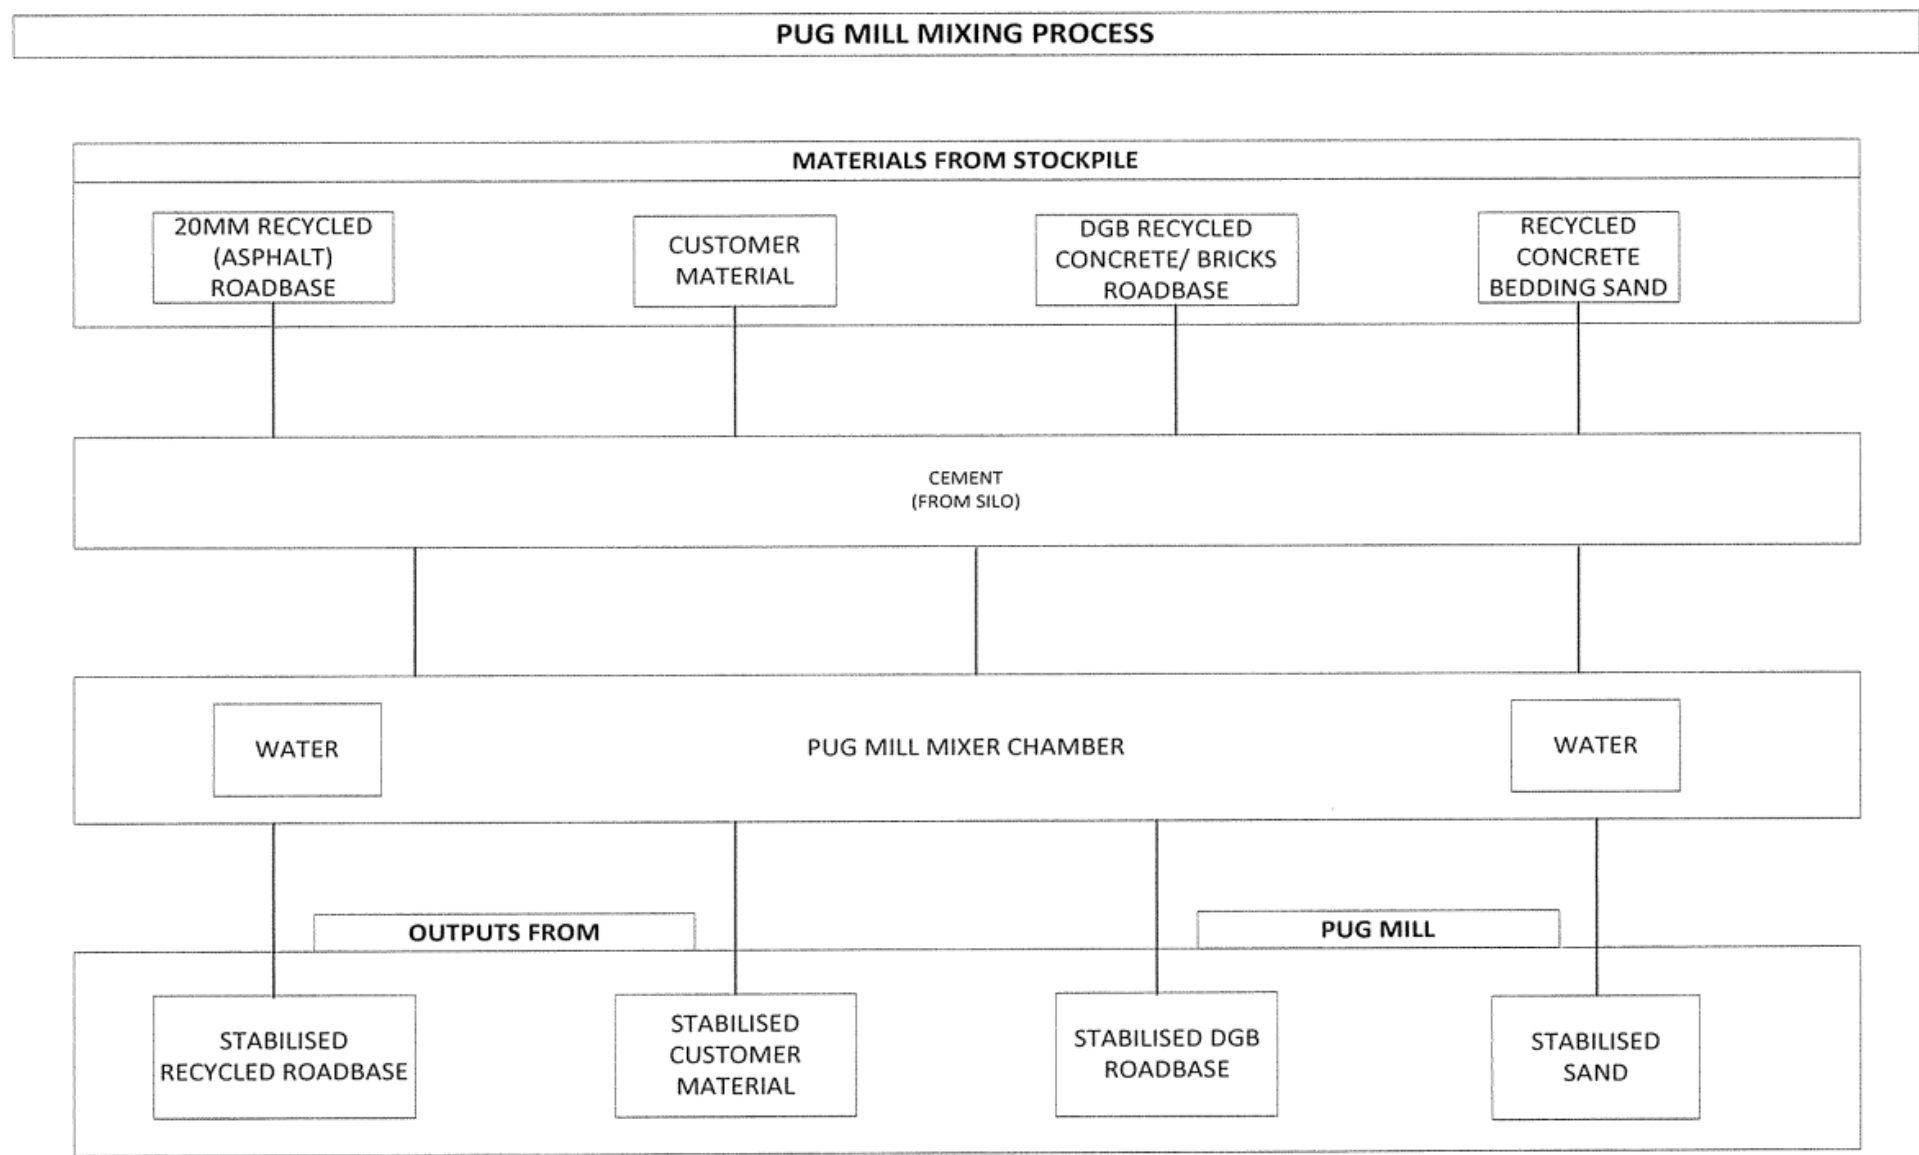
PUG MILL MIXING PROCESS

MATERIALS FROM STOCKPILE

20MM RECYCLED (ASPHALT) ROADBASE

CUSTOMER MATERIAL

DGB RECYCLED CONCRETE/ BRICKS ROADBASE

RECYCLED CONCRETE BEDDING SAND

CEMENT
(FROM SILO)

WATER

PUG MILL MIXER CHAMBER

WATER

OUTPUTS FROM

PUG MILL

STABILISED RECYCLED ROADBASE

STABILISED CUSTOMER MATERIAL

STABILISED DGB ROADBASE

STABILISED SAND